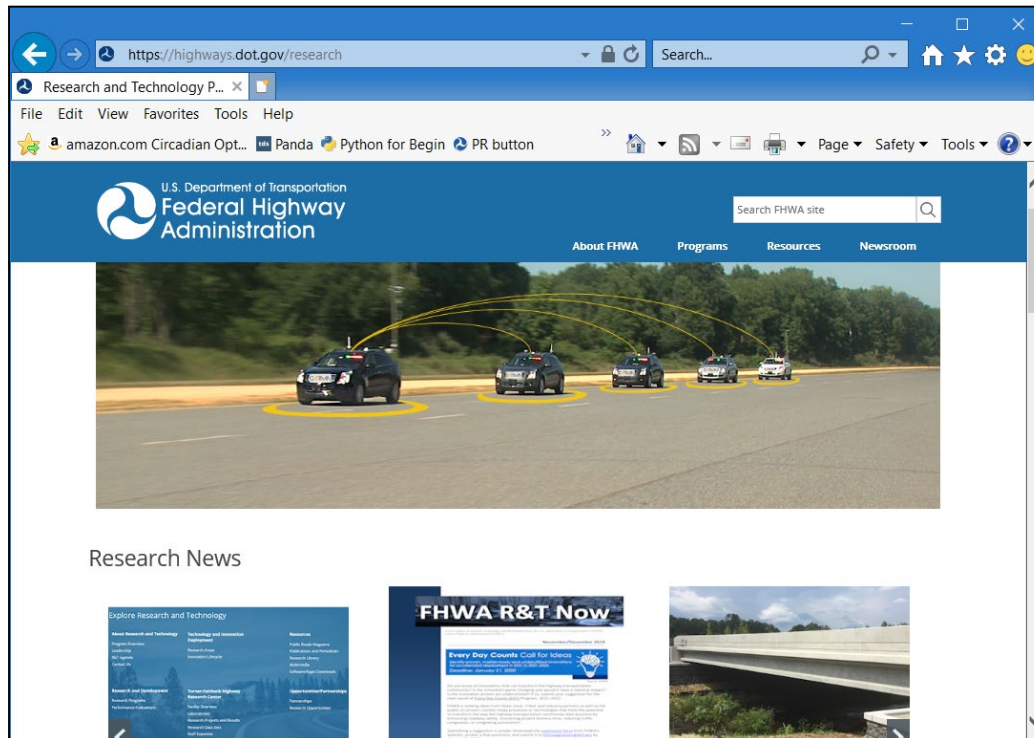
https://highways.dot.gov/research

Search...

Research and Technology P...

File Edit View Favorites Tools Help

amazon.com Circadian Opt... Panda Python for Begin PR button

Page ▾ Safety ▾ Tools ▾

U.S. Department of Transportation
Federal Highway Administration

Search FHWA site

About FHWA Programs Resources Newsroom

Research News

Explore Research and Technology

FHWA R&T Now

Every Day Counts Call for Ideas